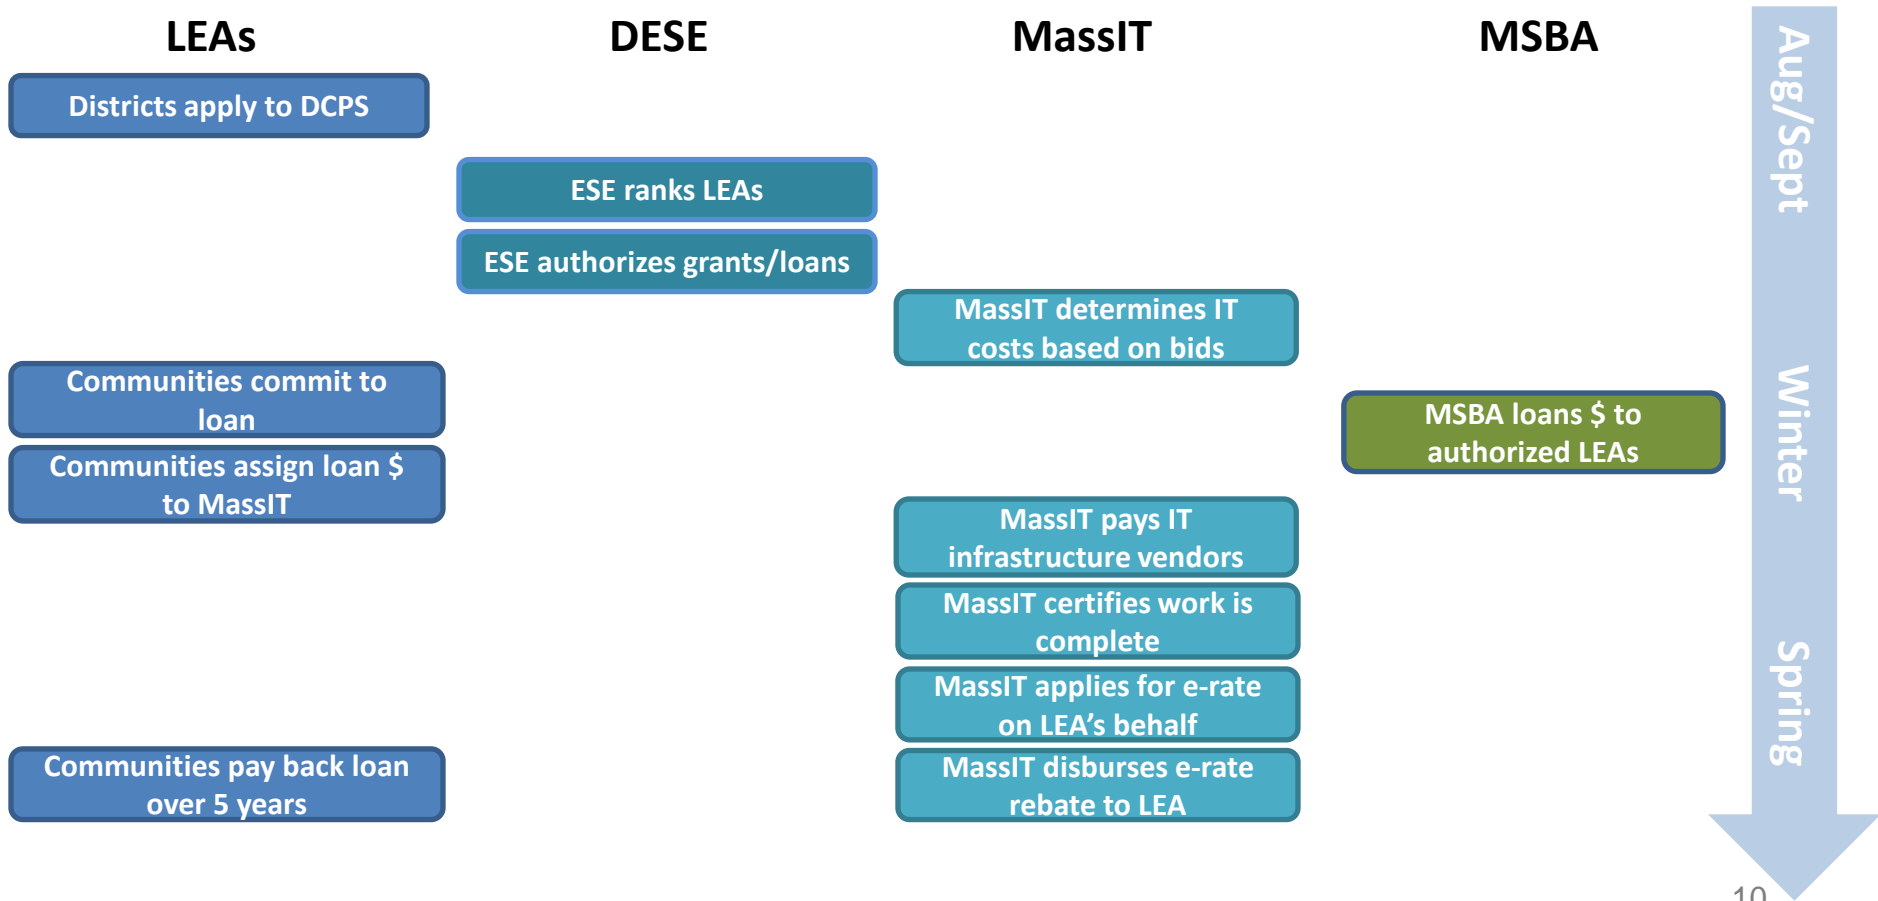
LEAs

DESE

MassIT

MSBA

Aug/Sept

Winter

Spring

Districts apply to DCPS

ESE ranks LEAs

ESE authorizes grants/loans

MassIT determines IT costs based on bids

Communities commit to loan

MSBA loans $ to authorized LEAs

Communities assign loan $ to MassIT

MassIT pays IT infrastructure vendors

MassIT certifies work is complete

MassIT applies for e-rate on LEA's behalf

Communities pay back loan over 5 years

MassIT disburses e-rate rebate to LEA

10